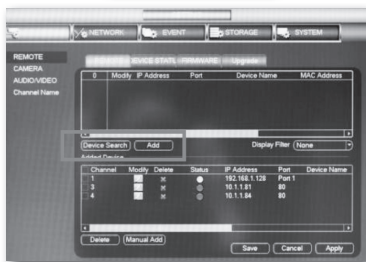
NETWORK EVENT STORAGE SYSTEM

REMOTE
CAMERA
AUDIO/VIDEO
Channel Name

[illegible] DEVICE STATU FIRMWARE Upgrade

| 0 | Modify | IP Address | Port | Device Name | MAC Address |
|---|---|---|---|---|---|

Device Search Add

Display Filter None

Added Device

| Channel | Modify | Delete | Status | IP Address | Port | Device Name |
|---|---|---|---|---|---|---|
| 1 | | × | | 192.168.1.128 | Port 1 | |
| 3 | | × | | 10.1.1.81 | 80 | |
| 4 | | × | | 10.1.1.84 | 80 | |

Delete Manual Add

Save Cancel Apply